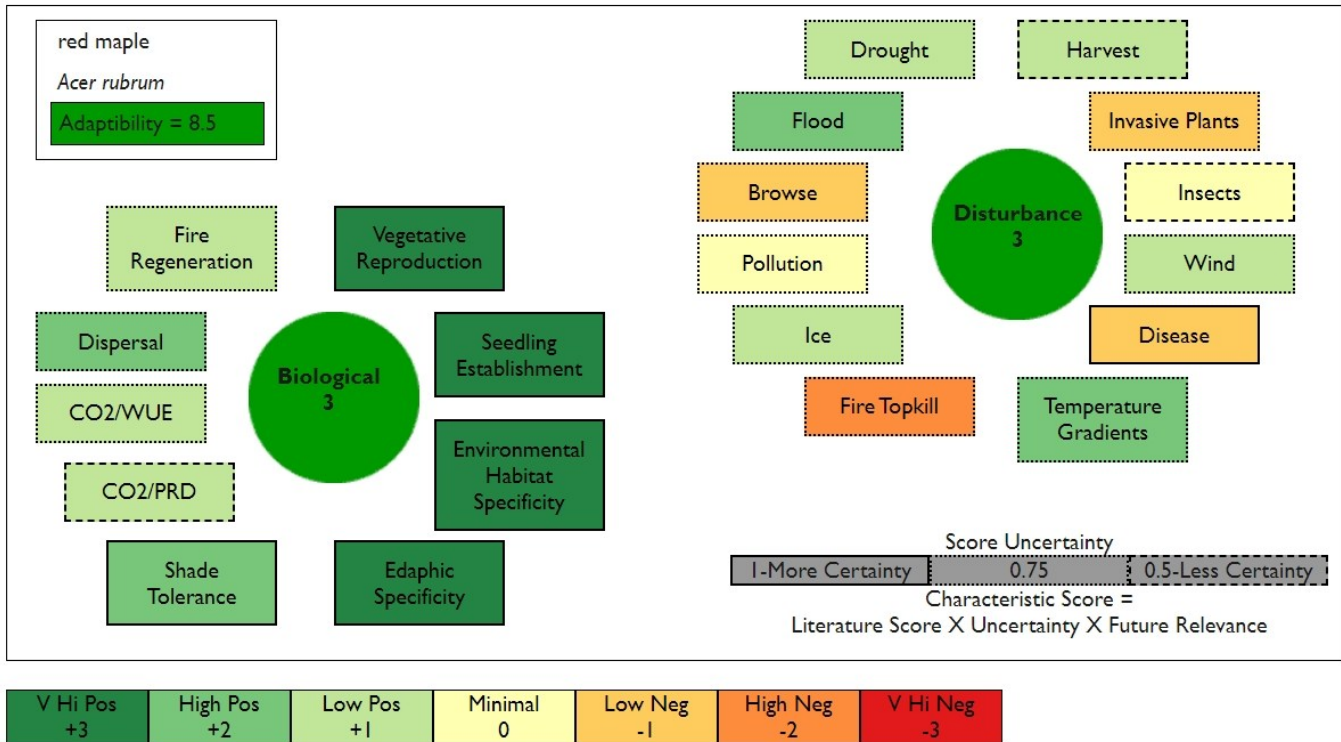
red maple

Acer rubrum

Adaptability = 8.5

Fire Regeneration

Vegetative Reproduction

Dispersal

Biological 3

Seedling Establishment

CO2/WUE

Environmental Habitat Specificity

CO2/PRD

Shade Tolerance

Edaphic Specificity

Drought

Harvest

Flood

Invasive Plants

Browse

Disturbance 3

Insects

Pollution

Wind

Ice

Disease

Fire Topkill

Temperature Gradients

Score Uncertainty

| 1-More Certainty | 0.75 | 0.5-Less Certainty |
|---|---|---|

Characteristic Score = Literature Score X Uncertainty X Future Relevance

| V Hi Pos +3 | High Pos +2 | Low Pos +1 | Minimal 0 | Low Neg -1 | High Neg -2 | V Hi Neg -3 |
|---|---|---|---|---|---|---|